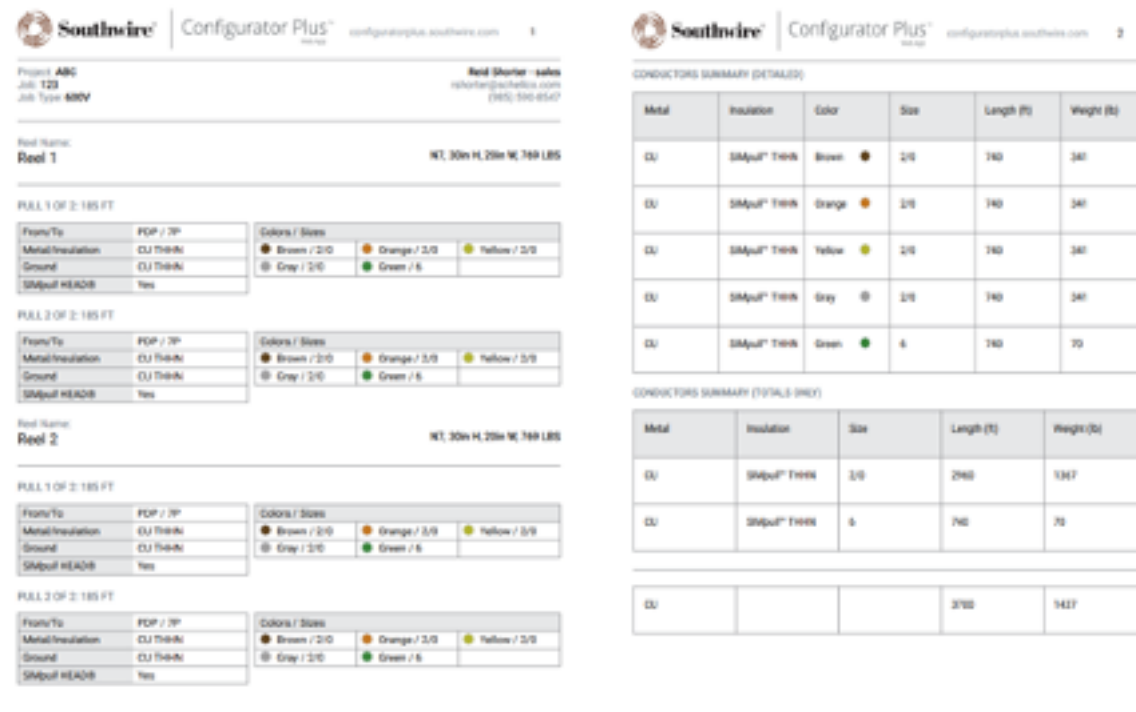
Southwire | Configurator Plus web app configuratorplus.southwire.com 1

Project: ABC
Job: 123
Job Type: 600V

Reid Shorter - sales
rshorter@schellcs.com
(985) 590-8547

Reel Name:
Reel 1

NT, 30in H, 25in W, 769 LBS

PULL 1 OF 2: 185 FT

| From/To | PDP / 7P |
|---|---|
| Metal/Insulation | CU THHN |
| Ground | CU THHN |
| SIMpull HEAD® | Yes |

| Colors / Sizes | | |
|---|---|---|
| Brown / 2/0 | Orange / 2/0 | Yellow / 2/0 |
| Gray / 2/0 | Green / 6 | |

PULL 2 OF 2: 185 FT

| From/To | PDP / 7P |
|---|---|
| Metal/Insulation | CU THHN |
| Ground | CU THHN |
| SIMpull HEAD® | Yes |

| Colors / Sizes | | |
|---|---|---|
| Brown / 2/0 | Orange / 2/0 | Yellow / 2/0 |
| Gray / 2/0 | Green / 6 | |

Reel Name:
Reel 2

NT, 30in H, 25in W, 769 LBS

PULL 1 OF 2: 185 FT

| From/To | PDP / 7P |
|---|---|
| Metal/Insulation | CU THHN |
| Ground | CU THHN |
| SIMpull HEAD® | Yes |

| Colors / Sizes | | |
|---|---|---|
| Brown / 2/0 | Orange / 2/0 | Yellow / 2/0 |
| Gray / 2/0 | Green / 6 | |

PULL 2 OF 2: 185 FT

| From/To | PDP / 7P |
|---|---|
| Metal/Insulation | CU THHN |
| Ground | CU THHN |
| SIMpull HEAD® | Yes |

| Colors / Sizes | | |
|---|---|---|
| Brown / 2/0 | Orange / 2/0 | Yellow / 2/0 |
| Gray / 2/0 | Green / 6 | |

Southwire | Configurator Plus web app configuratorplus.southwire.com 2

CONDUCTORS SUMMARY (DETAILED)

| Metal | Insulation | Color | Size | Length (ft) | Weight (lb) |
|---|---|---|---|---|---|
| CU | SIMpull™ THHN | Brown | 2/0 | 740 | 341 |
| CU | SIMpull™ THHN | Orange | 2/0 | 740 | 341 |
| CU | SIMpull™ THHN | Yellow | 2/0 | 740 | 341 |
| CU | SIMpull™ THHN | Gray | 2/0 | 740 | 341 |
| CU | SIMpull™ THHN | Green | 6 | 740 | 70 |

CONDUCTORS SUMMARY (TOTALS ONLY)

| Metal | Insulation | Size | Length (ft) | Weight (lb) |
|---|---|---|---|---|
| CU | SIMpull™ THHN | 2/0 | 2960 | 1367 |
| CU | SIMpull™ THHN | 6 | 740 | 70 |

| CU | | | 3700 | 1437 |
|---|---|---|---|---|